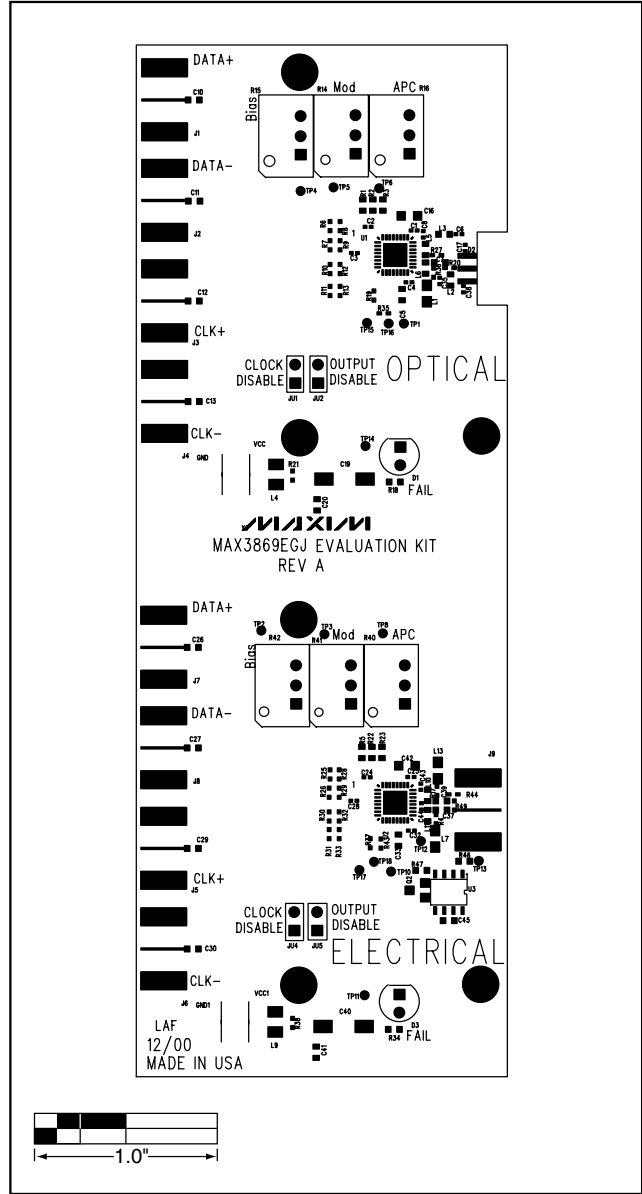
DATA+
C10
J1
DATA-
C11
J2
C12
CLK+
J3
C13
CLK-
J4 GND
R15
Bias
R14 Mod
APC R16
TP4
TP5
TP6
R1
R2
R3
C16
C2
R6
R7
R8
U1
C1
C3
L3
C6
C17
D2
R27
R20
R12
R11
R10
R9
R4
R5
L2
L1
R35
C5
TP15
TP16
TP1
CLOCK DISABLE
JU1
JU2
OUTPUT DISABLE
OPTICAL
VCC
TP14
R21
C19
L4
C20
D1
R18
FAIL
MAXIM
MAX3869EGJ EVALUATION KIT
REV A
DATA+
C26
J7
DATA-
C27
J8
C29
CLK+
J5
C30
CLK-
J6 GND1
TP2
R42
Bias
TP3
R41 Mod
TP8
R40 APC
R22
R23
C42
L13
J9
C24
R44
R25
R26
R28
C28
C37
R30
R31
R33
L7
TP12
R46
TP13
C33
TP18
TP17
TP10
R47
U3
C45
CLOCK DISABLE
JU4
JU5
OUTPUT DISABLE
ELECTRICAL
VCC1
TP11
R38
C40
L9
C41
R34
D3
FAIL
LAF
12/00
MADE IN USA
1.0"